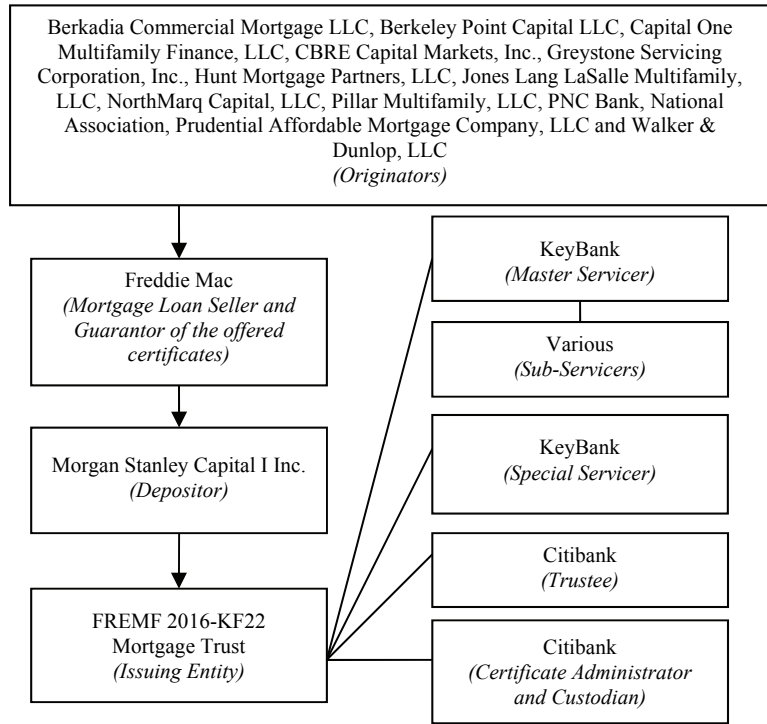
Berkadia Commercial Mortgage LLC, Berkeley Point Capital LLC, Capital One Multifamily Finance, LLC, CBRE Capital Markets, Inc., Greystone Servicing Corporation, Inc., Hunt Mortgage Partners, LLC, Jones Lang LaSalle Multifamily, LLC, NorthMarq Capital, LLC, Pillar Multifamily, LLC, PNC Bank, National Association, Prudential Affordable Mortgage Company, LLC and Walker & Dunlop, LLC
*(Originators)*

Freddie Mac
*(Mortgage Loan Seller and Guarantor of the offered certificates)*

Morgan Stanley Capital I Inc.
*(Depositor)*

FREMF 2016-KF22 Mortgage Trust
*(Issuing Entity)*

KeyBank
*(Master Servicer)*

Various
*(Sub-Servicers)*

KeyBank
*(Special Servicer)*

Citibank
*(Trustee)*

Citibank
*(Certificate Administrator and Custodian)*